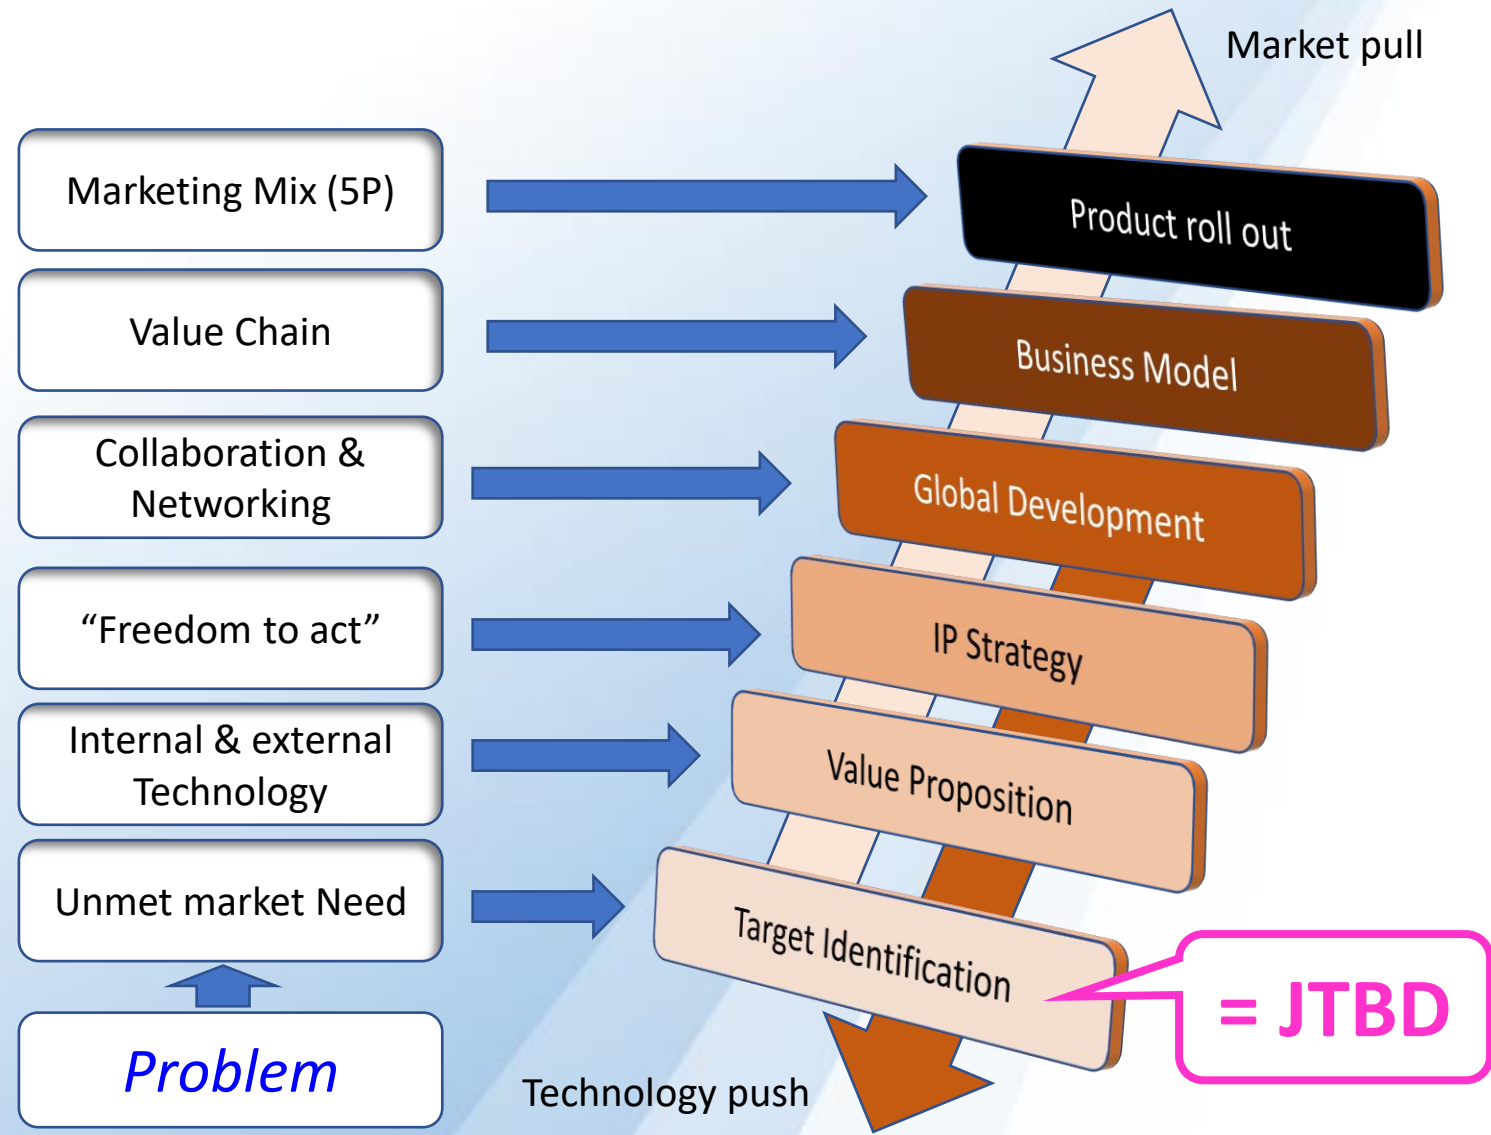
Market pull

Marketing Mix (5P)

Product roll out

Value Chain

Business Model

Collaboration & Networking

Global Development

“Freedom to act”

IP Strategy

Internal & external Technology

Value Proposition

Unmet market Need

Target Identification

= JTBD

Problem

Technology push